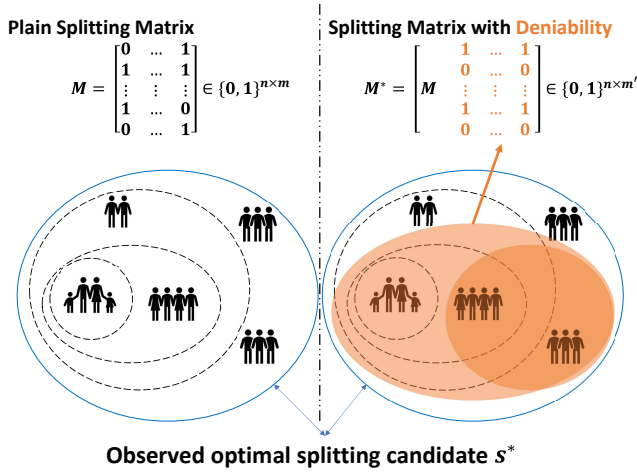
Plain Splitting Matrix

$M = \begin{bmatrix} 0 & \dots & 1 \\ 1 & \dots & 1 \\ \vdots & \vdots & \vdots \\ 1 & \dots & 0 \\ 0 & \dots & 1 \end{bmatrix} \in \{0,1\}^{n \times m}$

Splitting Matrix with Deniability

$M^* = \begin{bmatrix} M & 1 & \dots & 1 \\ & 0 & \dots & 0 \\ & \vdots & \vdots & \vdots \\ & 1 & \dots & 1 \\ & 0 & \dots & 0 \end{bmatrix} \in \{0,1\}^{n \times m'}$

Observed optimal splitting candidate $s^*$